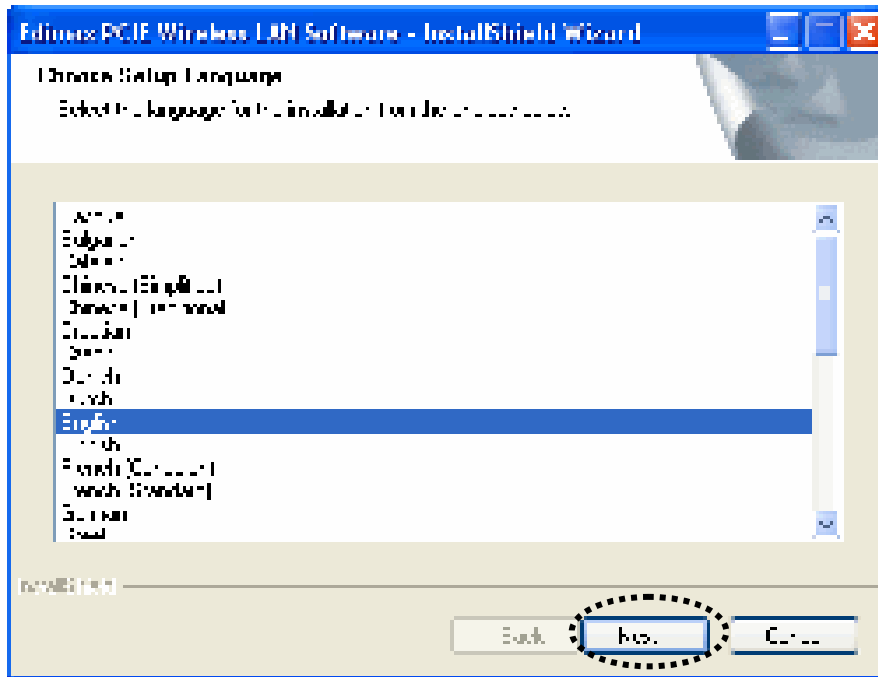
Edimax PCIE Wireless LAN Software - InstallShield Wizard

Choose Setup Language

Select the language for the installation from the choices below.

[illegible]
Bulgarian
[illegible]
Chinese (Simplified)
Chinese (Traditional)
Croatian
Czech
Danish
Dutch
English
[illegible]
French (Canadian)
French (Standard)
German
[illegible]

InstallShield

Back
Next
Cancel